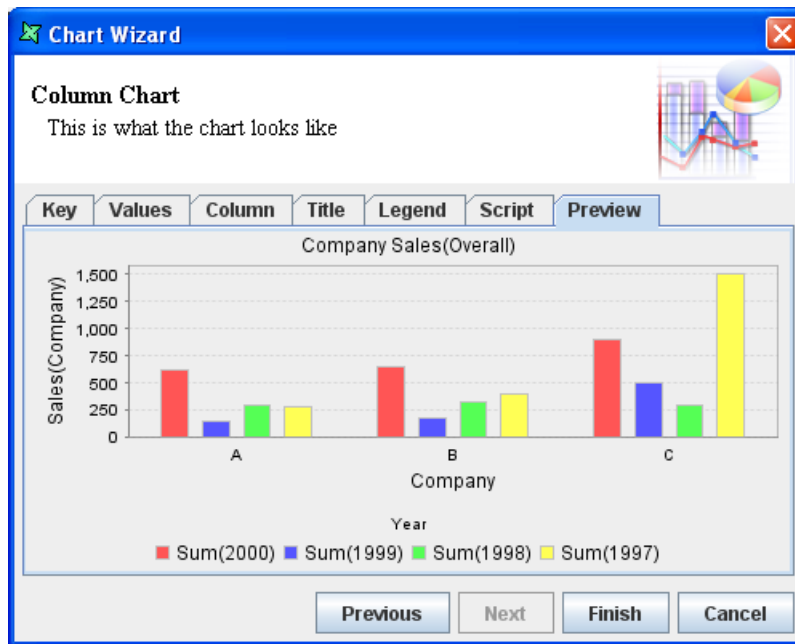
Chart Wizard

Column Chart
This is what the chart looks like

Key | Values | Column | Title | Legend | Script | Preview

Company Sales(Overall)

1,500
1,250
1,000
750
500
250
0

Sales(Company)

A
B
C

Company

Year

Sum(2000) Sum(1999) Sum(1998) Sum(1997)

Previous | Next | Finish | Cancel